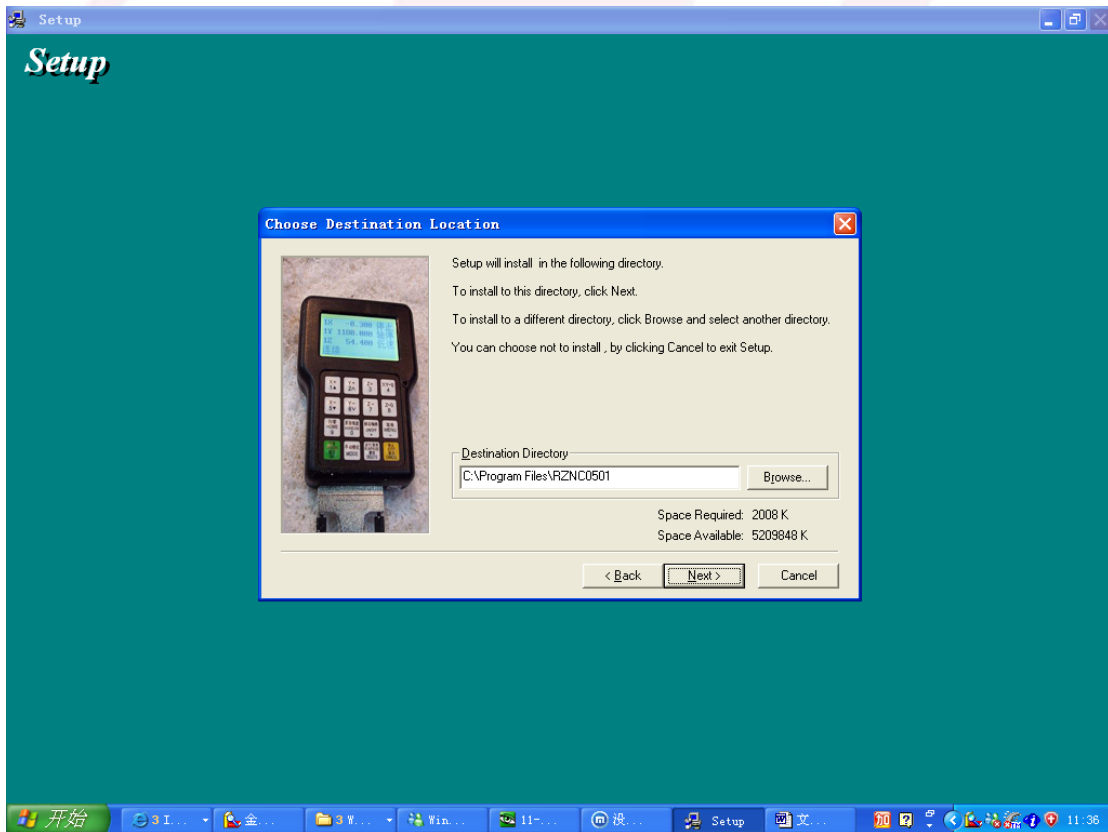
Setup

Setup

Choose Destination Location

Setup will install in the following directory.

To install to this directory, click Next.

To install to a different directory, click Browse and select another directory.

You can choose not to install , by clicking Cancel to exit Setup.

Destination Directory

C:\Program Files\RZNC0501

Browse...

Space Required: 2008 K

Space Available: 5209848 K

< Back

Next >

Cancel

开始

3 I...

金...

3 W...

Win...

11-...

设...

Setup

文...

11:36